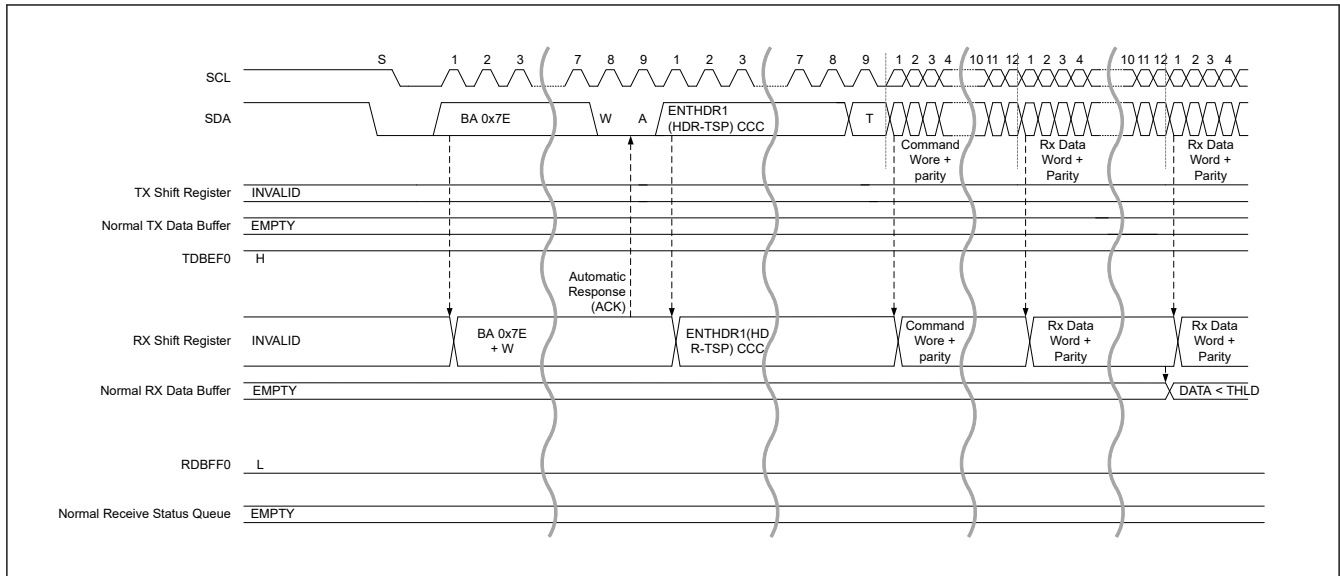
S 1 2 3 7 8 9 1 2 3 7 8 9 1 2 3 4 10 11 12 1 2 3 4 10 11 12 1 2 3 4

SCL

SDA

BA 0x7E

W

A

ENTHDR1 (HDR-TSP) CCC

T

Command Wore + parity

Rx Data Word + Parity

Rx Data Word + Parity

TX Shift Register INVALID

Normal TX Data Buffer EMPTY

TDBEF0 H

Automatic Response (ACK)

RX Shift Register INVALID

BA 0x7E + W

ENTHDR1(HDR-TSP) CCC

Command Wore + parity

Rx Data Word + Parity

Rx Data Word + Parity

Normal RX Data Buffer EMPTY

DATA < THLD

RDBFF0 L

Normal Receive Status Queue EMPTY